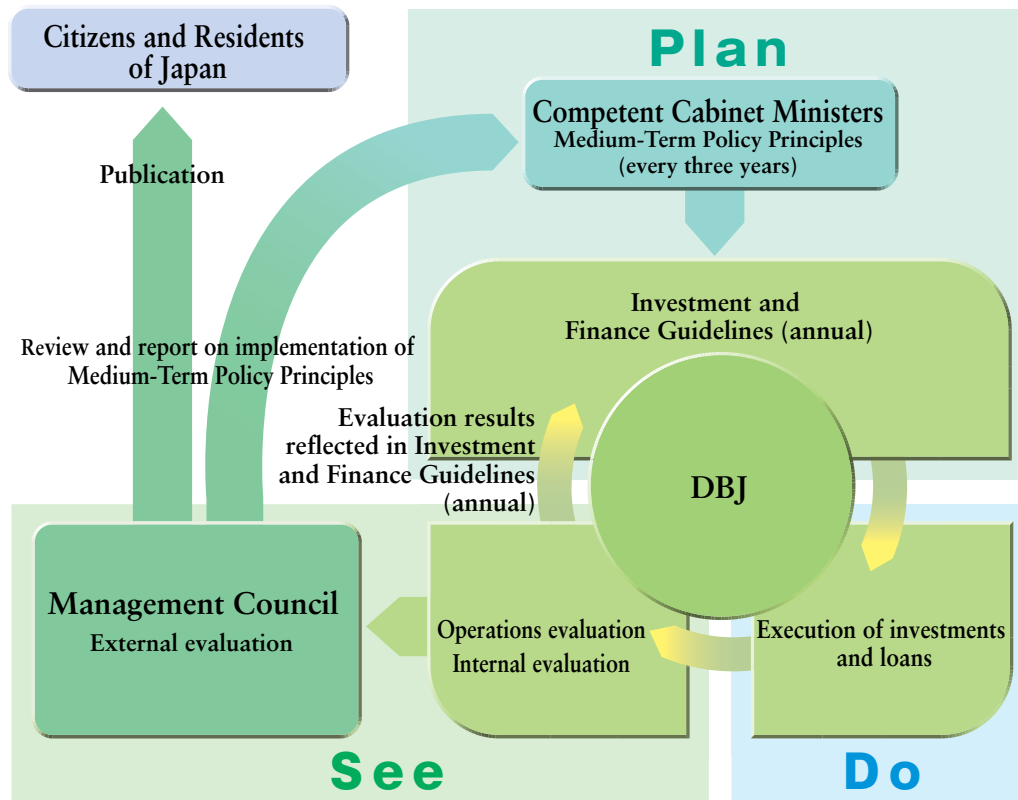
Citizens and Residents of Japan

Plan

Competent Cabinet Ministers
Medium-Term Policy Principles
(every three years)

Publication

Investment and Finance Guidelines (annual)

Review and report on implementation of Medium-Term Policy Principles

Evaluation results reflected in Investment and Finance Guidelines (annual)

DBJ

Management Council
External evaluation

Operations evaluation
Internal evaluation

Execution of investments and loans

See

Do